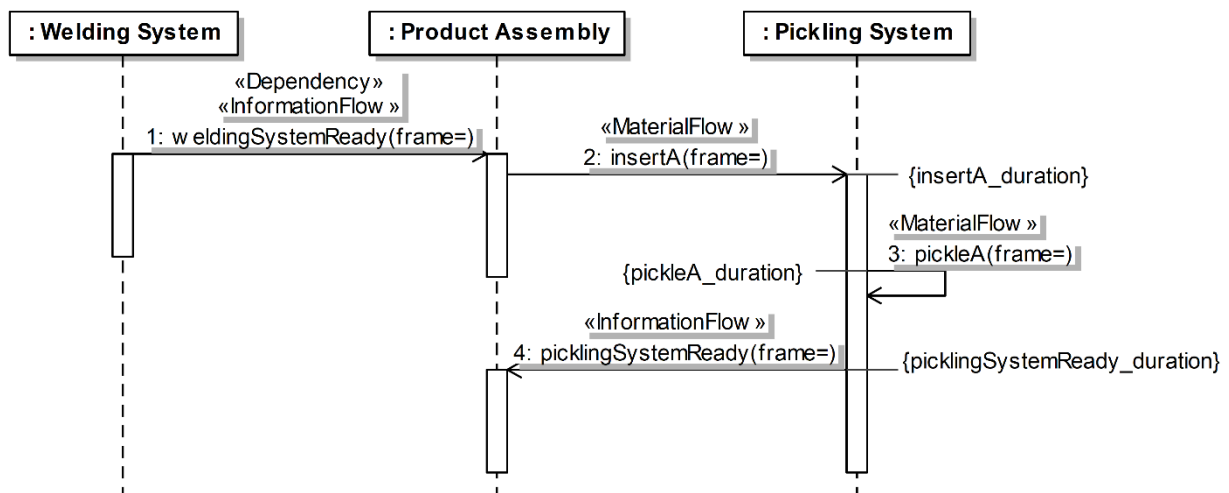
: Welding System

: Product Assembly

: Pickling System

«Dependency»
«InformationFlow »
1: w eldingSystemReady(frame=)

«MaterialFlow »
2: insertA(frame=)

{insertA_duration}

«MaterialFlow »
3: pickleA(frame=)

{pickleA_duration}

«InformationFlow »
4: picklingSystemReady(frame=)

{picklingSystemReady_duration}